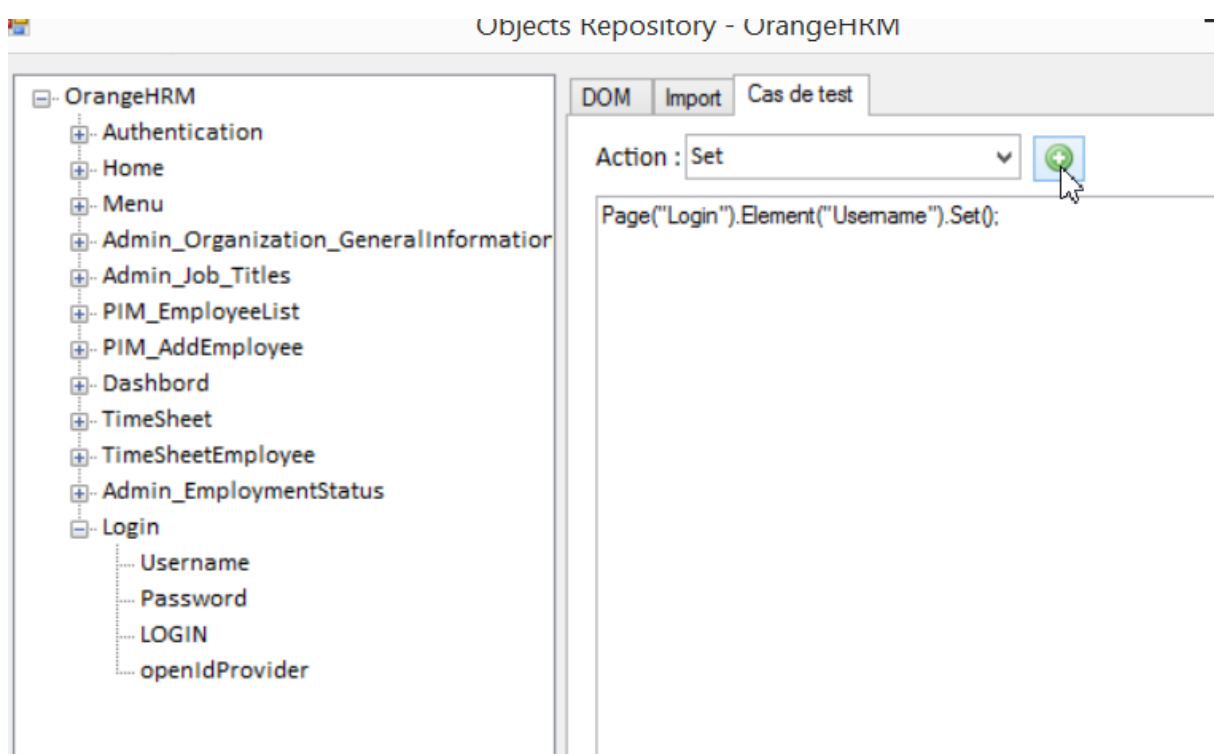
Objects Repository - OrangeHRM

OrangeHRM
Authentication
Home
Menu
Admin_Organization_GeneralInformatior
Admin_Job_Titles
PIM_EmployeeList
PIM_AddEmployee
Dashbord
TimeSheet
TimeSheetEmployee
Admin_EmploymentStatus
Login
Username
Password
LOGIN
openIdProvider

DOM
Import
Cas de test

Action : Set

Page("Login").Element("Username").Set();